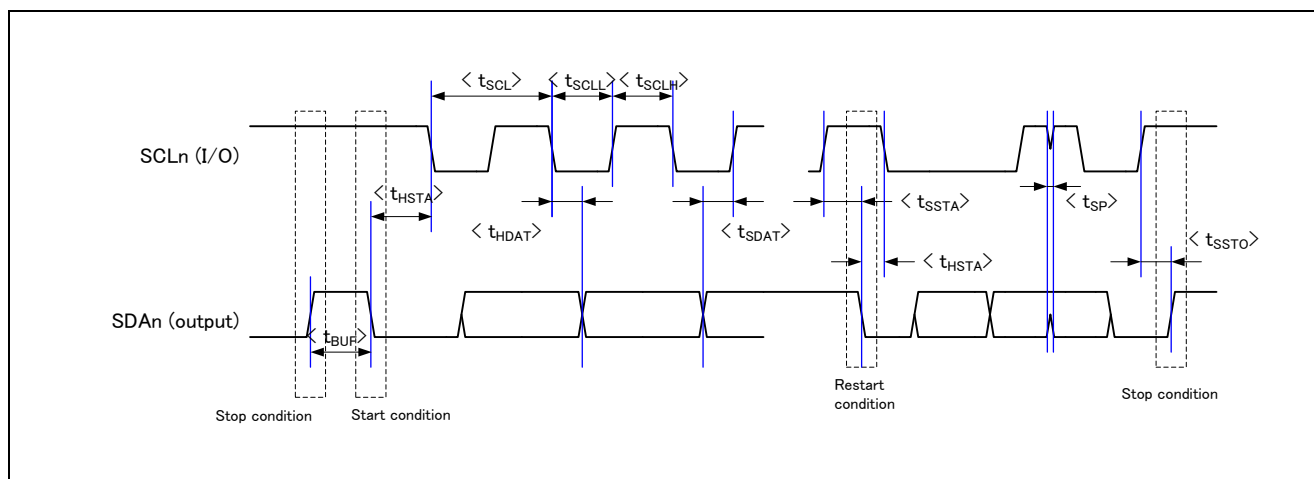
SCLn (I/O)

SDAn (output)

< $t_{SCL}$ >
< $t_{SCLL}$ >
< $t_{SCLH}$ >

< $t_{HSTA}$ >

< $t_{HDAT}$ >

< $t_{SDAT}$ >

< $t_{SSTA}$ >

< $t_{SP}$ >

< $t_{HSTA}$ >

< $t_{SSTO}$ >

< $t_{BUF}$ >

Stop condition

Start condition

Restart condition

Stop condition